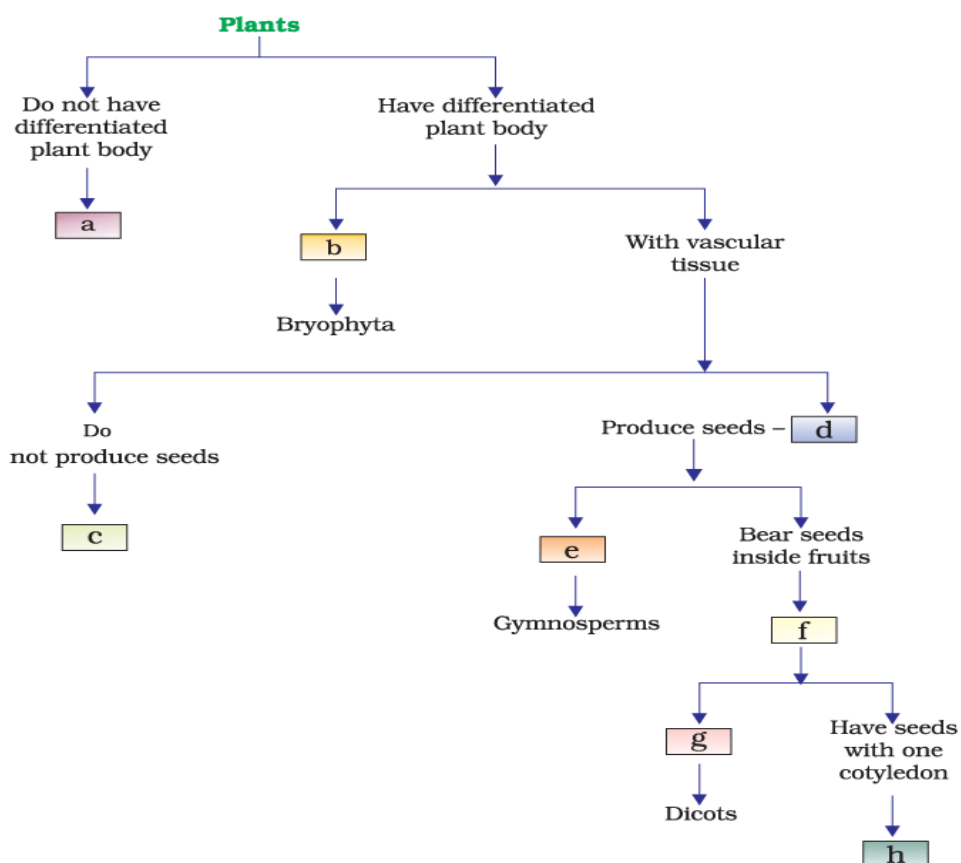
Plants

Do not have differentiated plant body

a

Have differentiated plant body

b

Bryophyta

With vascular tissue

Do not produce seeds

c

Produce seeds – d

e

Gymnosperms

Bear seeds inside fruits

f

g

Dicots

Have seeds with one cotyledon

h